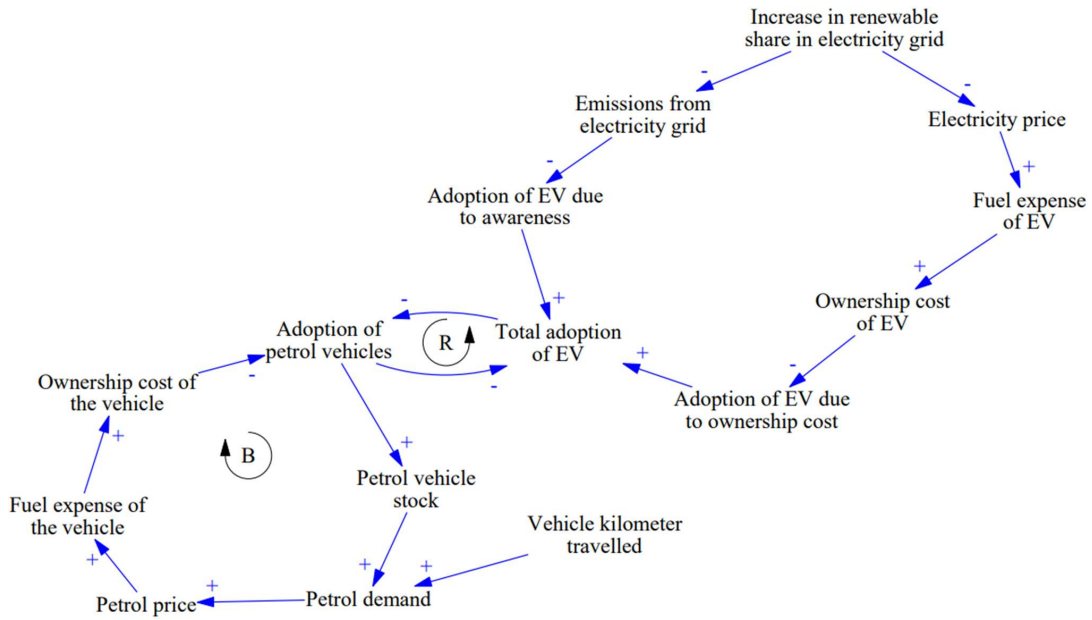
Increase in renewable share in electricity grid

-

-

Emissions from electricity grid

Electricity price

-

+

Adoption of EV due to awareness

Fuel expense of EV

+

+

-

Ownership cost of EV

Adoption of petrol vehicles

R

Total adoption of EV

+

-

Ownership cost of the vehicle

-

-

Adoption of EV due to ownership cost

+

B

+

Petrol vehicle stock

Fuel expense of the vehicle

Vehicle kilometer travelled

+

+

+

+

Petrol price

Petrol demand